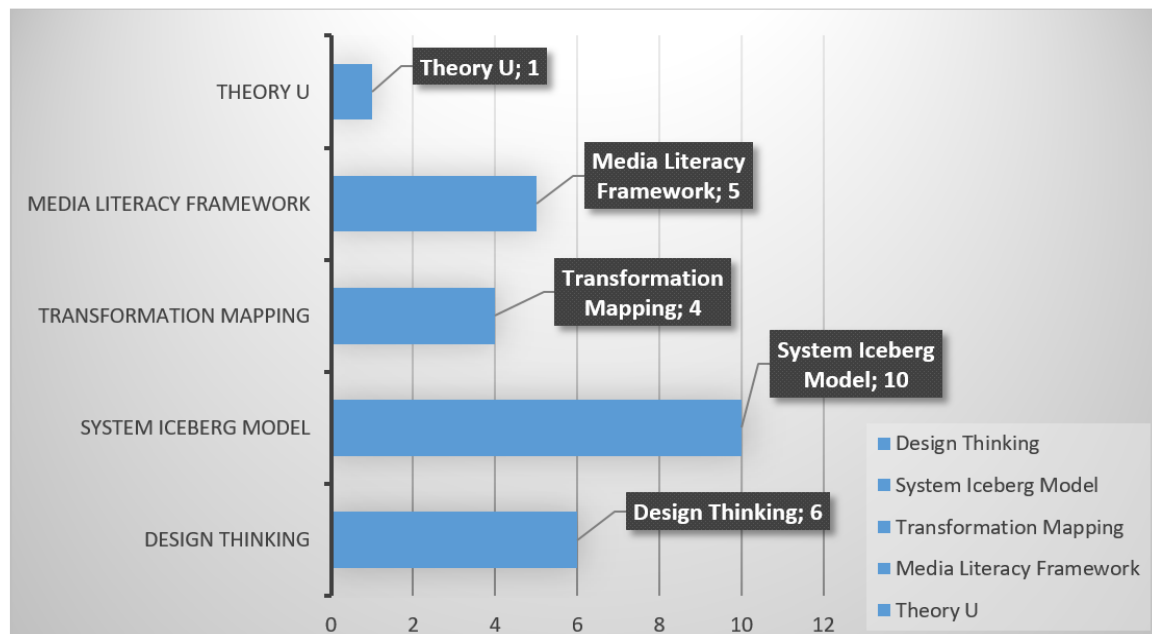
THEORY U
Theory U; 1

MEDIA LITERACY FRAMEWORK
Media Literacy Framework; 5

TRANSFORMATION MAPPING
Transformation Mapping; 4

SYSTEM ICEBERG MODEL
System Iceberg Model; 10

DESIGN THINKING
Design Thinking; 6

0 2 4 6 8 10 12

Design Thinking
System Iceberg Model
Transformation Mapping
Media Literacy Framework
Theory U